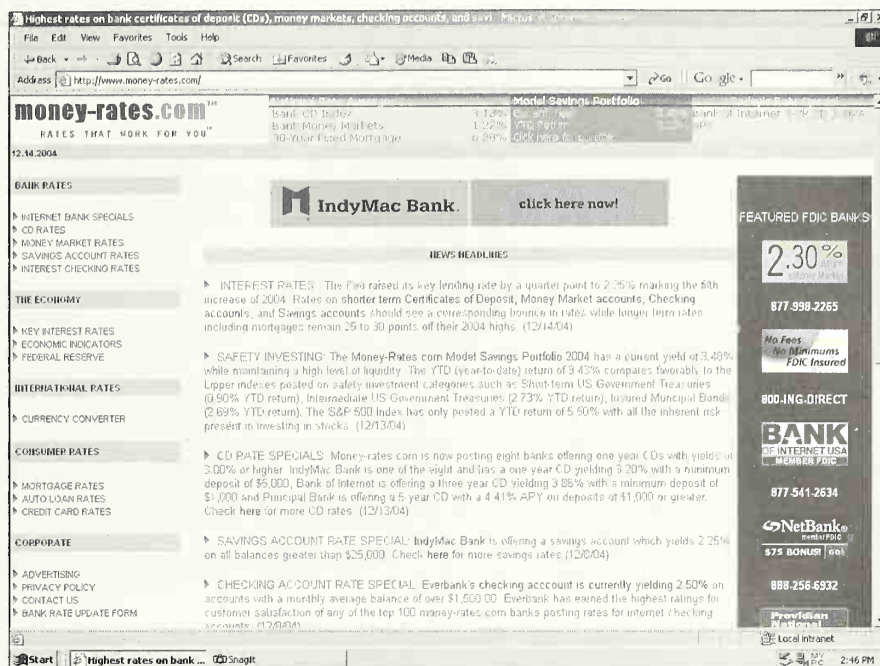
Highest rates on bank certificates of deposit (CDs), money markets, checking accounts, and savi - Micros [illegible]

File Edit View Favorites Tools Help

Back Search Favorites Media

Address http://www.money-rates.com/ Go Google

money-rates.com™
RATES THAT WORK FOR YOU™

12.14.2004

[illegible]
Bank CD Index 3.13%
Bank Money Markets 1.72%
30-Year Fixed Mortgage 5.78%

Model Savings Portfolio
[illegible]
YTD Return
click here for details

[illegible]
Bank of Internet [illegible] APY

BANK RATES

INTERNET BANK SPECIALS
CD RATES
MONEY MARKET RATES
SAVINGS ACCOUNT RATES
INTEREST CHECKING RATES

THE ECONOMY

KEY INTEREST RATES
ECONOMIC INDICATORS
FEDERAL RESERVE

INTERNATIONAL RATES

CURRENCY CONVERTER

CONSUMER RATES

MORTGAGE RATES
AUTO LOAN RATES
CREDIT CARD RATES

CORPORATE

ADVERTISING
PRIVACY POLICY
CONTACT US
BANK RATE UPDATE FORM

IndyMac Bank. click here now!

NEWS HEADLINES

INTEREST RATES: The Fed raised its key lending rate by a quarter point to 2.25% marking the fifth increase of 2004. Rates on shorter term Certificates of Deposit, Money Market accounts, Checking accounts, and Savings accounts should see a corresponding bounce in rates while longer term rates including mortgages remain 25 to 30 points off their 2004 highs. (12/14/04)

SAFETY INVESTING: The Money-Rates.com Model Savings Portfolio 2004 has a current yield of 3.48% while maintaining a high level of liquidity. The YTD (year-to-date) return of 3.43% compares favorably to the Lipper indexes posted on safety investment categories such as Short-term US Government Treasuries (0.90% YTD return), Intermediate US Government Treasuries (2.73% YTD return), Insured Muncipal Bonds (2.69% YTD return). The S&P 500 Index has only posted a YTD return of 5.50% with all the inherent risk present in investing in stocks. (12/13/04)

CD RATE SPECIALS: Money-rates.com is now posting eight banks offering one year CDs with yields of 3.00% or higher. IndyMac Bank is one of the eight and has a one year CD yielding 3.20% with a minimum deposit of $5,000. Bank of Internet is offering a three year CD yielding 3.86% with a minimum deposit of $1,000 and Principal Bank is offering a 5 year CD with a 4.41% APY on deposits of $1,000 or greater. Check here for more CD rates. (12/13/04)

SAVINGS ACCOUNT RATE SPECIAL: IndyMac Bank is offering a savings account which yields 2.25% on all balances greater than $25,000. Check here for more savings rates (12/8/04)

CHECKING ACCOUNT RATE SPECIAL: Everbank's checking acccount is currently yielding 2.50% on accounts with a monthly average balance of over $1,500.00. Everbank has earned the highest ratings for customer satisfaction of any of the top 100 money-rates.com banks posting rates for internet checking accounts. (12/8/04)

FEATURED FDIC BANKS

2.30% APY
877-998-2265

No Fees
No Minimums
FDIC Insured
800-ING-DIRECT

BANK OF INTERNET USA
MEMBER FDIC
877-541-2634

NetBank
member FDIC
$75 BONUS! Go!
888-256-6932

Provident National

Local intranet

Start Highest rates on bank ... SnagIt 2:46 PM